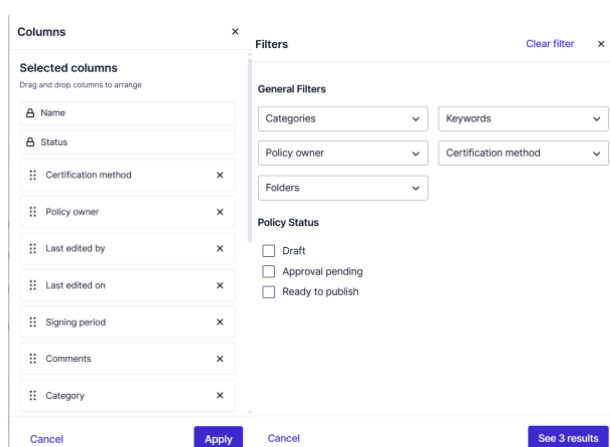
Columns ×

Selected columns
Drag and drop columns to arrange

Name
Status
Certification method ×
Policy owner ×
Last edited by ×
Last edited on ×
Signing period ×
Comments ×
Category ×

Cancel
Apply

Filters
Clear filter ×

General Filters
Categories
Keywords
Policy owner
Certification method
Folders

Policy Status
Draft
Approval pending
Ready to publish

Cancel
See 3 results